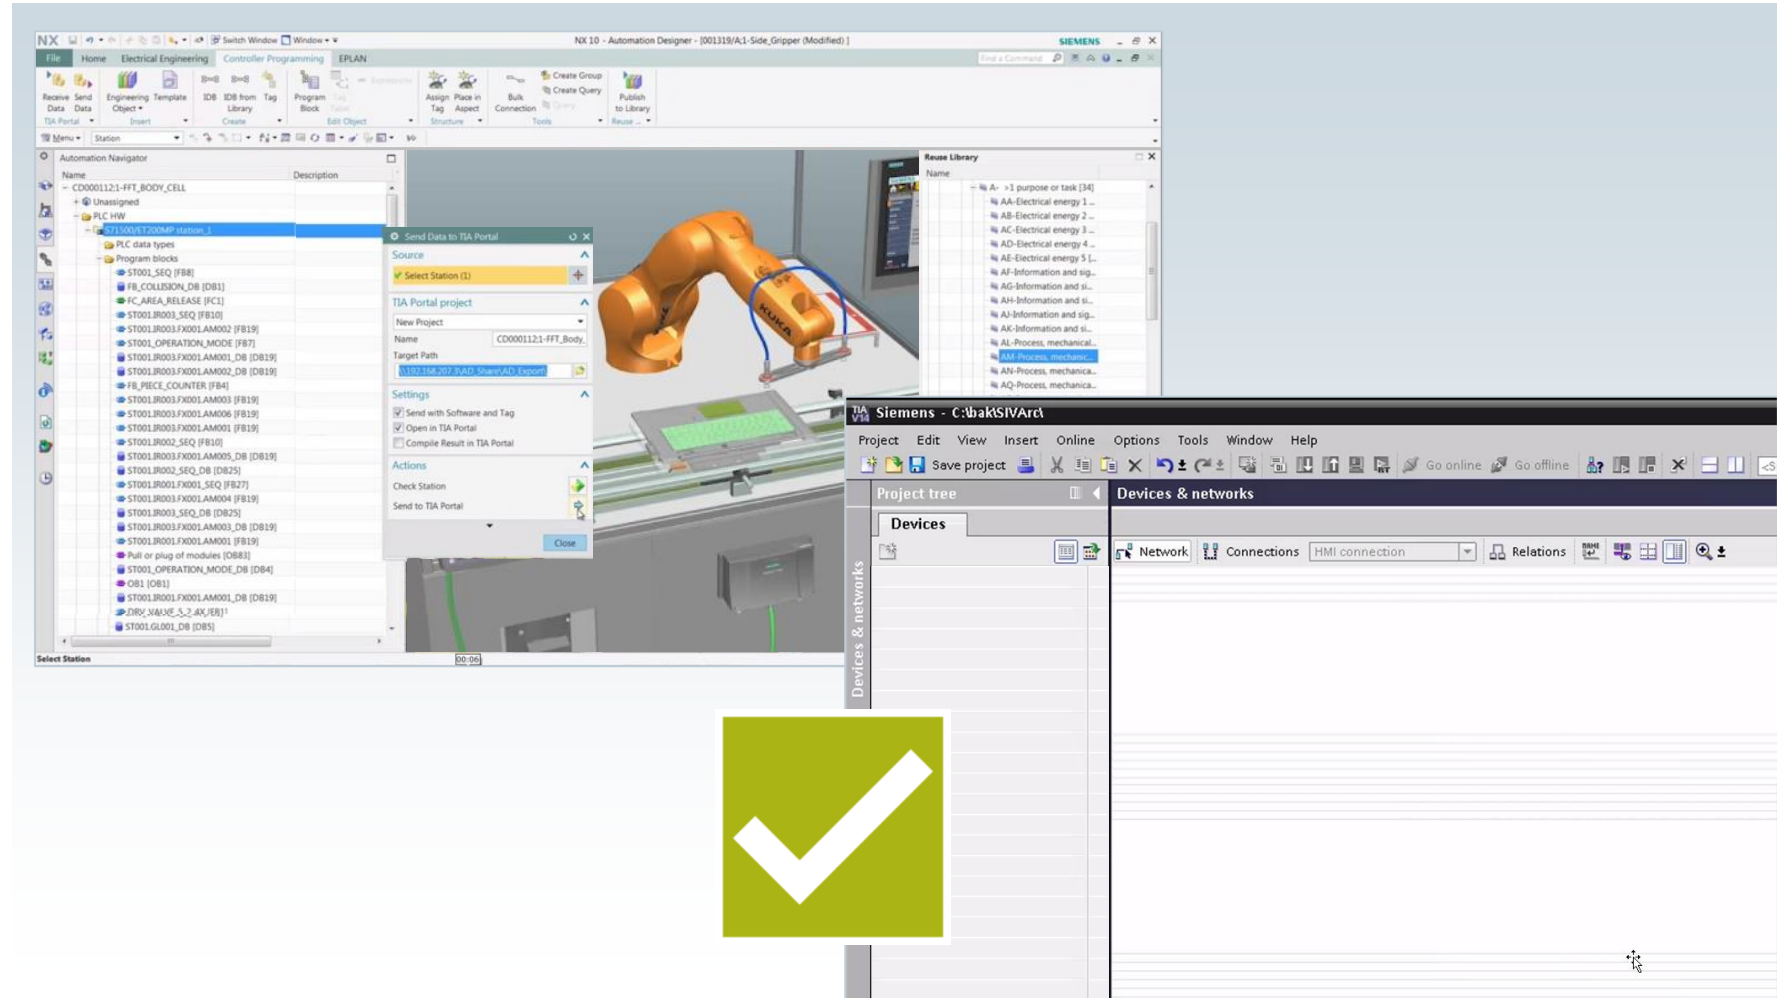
NX Switch Window Window NX 10 - Automation Designer - [001319/A:1-Side_Gripper (Modified) ] SIEMENS

File Home Electrical Engineering Controller Programming EPLAN

Receive Data Send Data Engineering Object Template IDB IDB from Library Tag Program Block Assign Tag Place in Aspect Bulk Connection Create Group Create Query Publish to Library

TIA Portal Insert Create Edit Object Structure Tools Reuse

Menu Station

Automation Navigator

Name Description

CD000112:1-FFT_BODY_CELL
Unassigned
PLC HW
S71500/ET200MP station_1
PLC data types
Program blocks
ST001_SEQ [FB8]
FB_COLLISION_DB [DB1]
FC_AREA_RELEASE [FC1]
ST001.IR003_SEQ [FB10]
ST001.IR003.FX001.AM002 [FB19]
ST001_OPERATION_MODE [FB7]
ST001.IR003.FX001.AM001_DB [DB19]
ST001.IR003.FX001.AM002_DB [DB19]
FB_PIECE_COUNTER [FB4]
ST001.IR003.FX001.AM003 [FB19]
ST001.IR003.FX001.AM006 [FB19]
ST001.IR003.FX001.AM001 [FB19]
ST001.IR002_SEQ [FB10]
ST001.IR003.FX001.AM005_DB [DB19]
ST001.IR002_SEQ_DB [DB25]
ST001.IR001.FX001_SEQ [FB27]
ST001.IR003.FX001.AM004 [FB19]
ST001.IR003_SEQ_DB [DB25]
ST001.IR003.FX001.AM003_DB [DB19]
ST001.IR001.FX001.AM001 [FB19]
Pull or plug of modules [OB83]
ST001_OPERATION_MODE_DB [DB4]
OB1 [OB1]
ST001.IR001.FX001.AM001_DB [DB19]
DRV_VALVE_5_2_4X [FB]
ST001.GL001_DB [DB5]

Select Station 00:06

Send Data to TIA Portal
Source
Select Station (1)
TIA Portal project
New Project
Name CD000112:1-FFT_Body_
Target Path
\\192.168.207.3\AD_Share\AD_Export
Settings
Send with Software and Tag
Open in TIA Portal
Compile Result in TIA Portal
Actions
Check Station
Send to TIA Portal
Close

Reuse Library
Name
A- >1 purpose or task [34]
AA-Electrical energy 1 ...
AB-Electrical energy 2 ...
AC-Electrical energy 3 ...
AD-Electrical energy 4 ...
AE-Electrical energy 5 [...
AF-Information and sig...
AG-Information and si...
AH-Information and si...
AJ-Information and sig...
AK-Information and si...
AL-Process, mechanical...
AM-Process, mechanic...
AN-Process, mechanica...
AQ-Process, mechanica...

KUKA

TIA V14 Siemens - C:\bak\SIVArc\
Project Edit View Insert Online Options Tools Window Help
Save project Go online Go offline
Project tree Devices & networks
Devices
Network Connections HMI connection Relations
Devices & networks